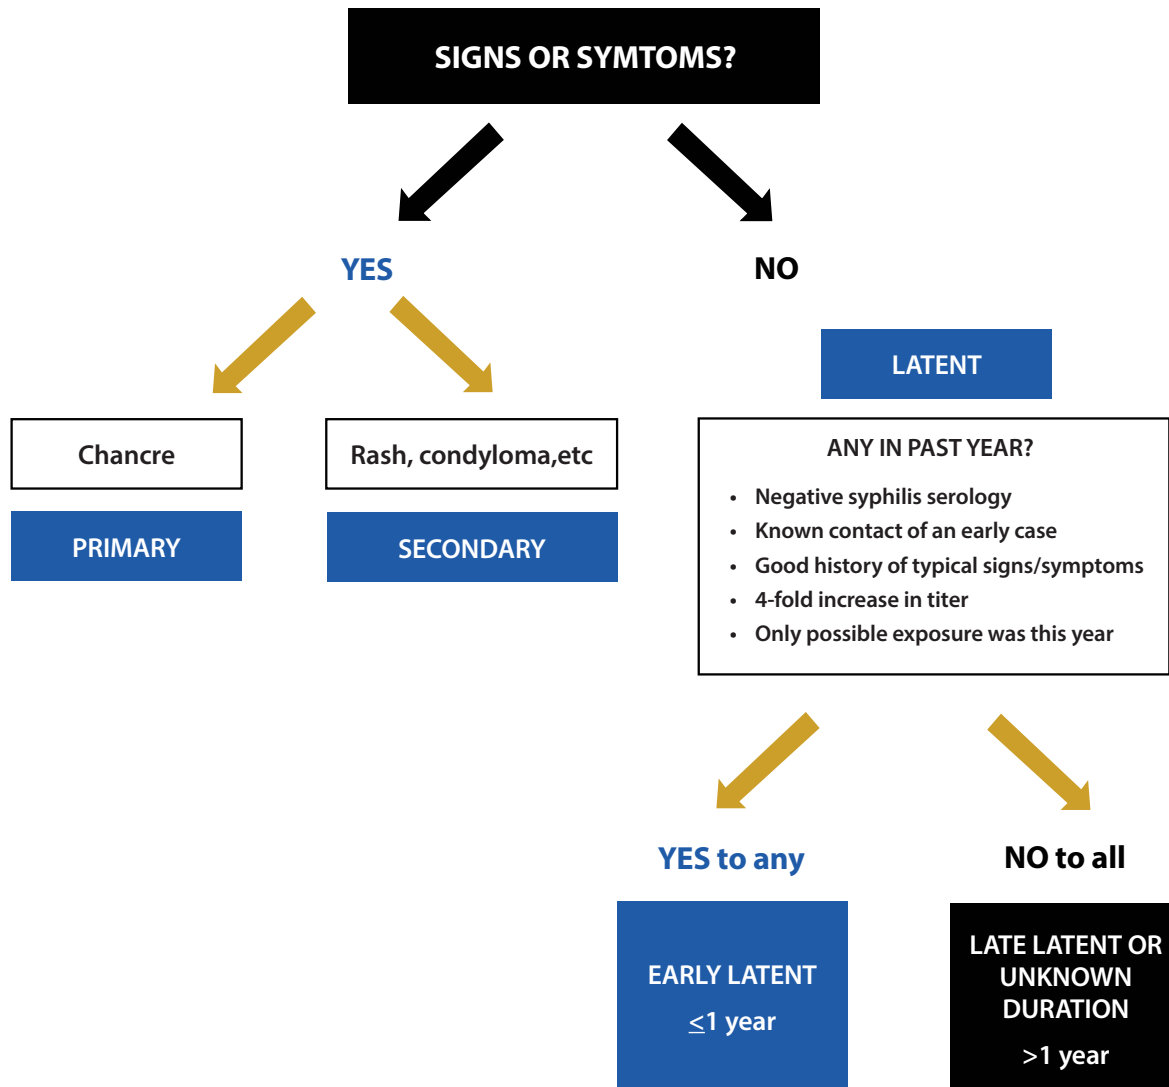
SIGNS OR SYMTOMS?

YES

NO

Chancre

PRIMARY

Rash, condyloma,etc

SECONDARY

LATENT

ANY IN PAST YEAR?

- Negative syphilis serology
- Known contact of an early case
- Good history of typical signs/symptoms
- 4-fold increase in titer
- Only possible exposure was this year

YES to any

EARLY LATENT

$\leq$1 year

NO to all

LATE LATENT OR UNKNOWN DURATION

>1 year